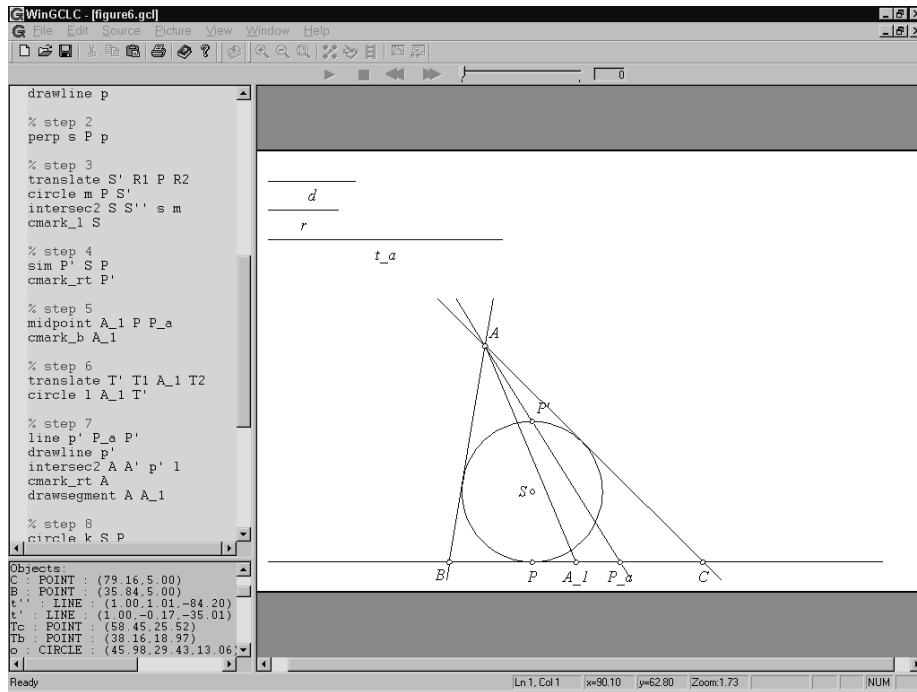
WinGCLC - [figure6.gcl]

File Edit Source Picture View Window Help

0

drawline p

% step 2
perp s P p

% step 3
translate S' R1 P R2
circle m P S'
intersec2 S S'' s m
cmark_l S

% step 4
sim P' S P
cmark_rt P'

% step 5
midpoint A_1 P P_a
cmark_b A_1

% step 6
translate T' T1 A_1 T2
circle l A_1 T'

% step 7
line p' P_a P'
drawline p'
intersec2 A A' p' l
cmark_rt A
drawsegment A A_1

% step 8
circle k S P

Objects:
C : POINT : (79.16,5.00)
B : POINT : (35.84,5.00)
t'' : LINE : (1.00,1.01,-84.20)
t' : LINE : (1.00,-0.17,-35.01)
Tc : POINT : (58.45,25.52)
Tb : POINT : (38.16,18.97)
o : CIRCLE : (45.98,29.43,13.06)

$d$

$r$

$t\_a$

$A$

$P'$

$S$

$B$ $P$ $A\_1$ $P\_a$ $C$

Ready | Ln 1, Col 1 | x=90.10 | y=62.80 | Zoom:1.73 | NUM